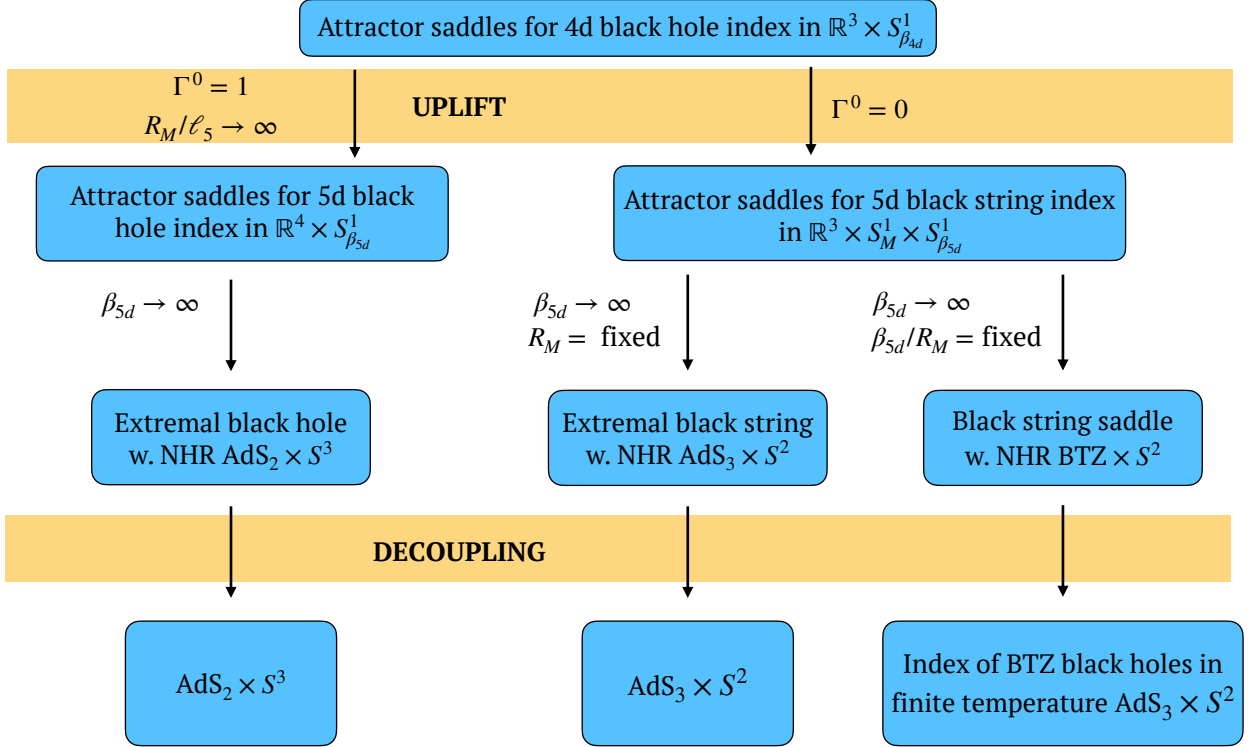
Attractor saddles for 4d black hole index in $\mathbb{R}^3 \times S^1_{\beta_{4d}}$

$\Gamma^0 = 1$
$R_M/\ell_5 \to \infty$

UPLIFT

$\Gamma^0 = 0$

Attractor saddles for 5d black hole index in $\mathbb{R}^4 \times S^1_{\beta_{5d}}$

Attractor saddles for 5d black string index in $\mathbb{R}^3 \times S^1_M \times S^1_{\beta_{5d}}$

$\beta_{5d} \to \infty$

$\beta_{5d} \to \infty$
$R_M =$ fixed

$\beta_{5d} \to \infty$
$\beta_{5d}/R_M =$ fixed

Extremal black hole w. NHR $\mathrm{AdS}_2 \times S^3$

Extremal black string w. NHR $\mathrm{AdS}_3 \times S^2$

Black string saddle w. NHR BTZ $\times S^2$

DECOUPLING

$\mathrm{AdS}_2 \times S^3$

$\mathrm{AdS}_3 \times S^2$

Index of BTZ black holes in finite temperature $\mathrm{AdS}_3 \times S^2$